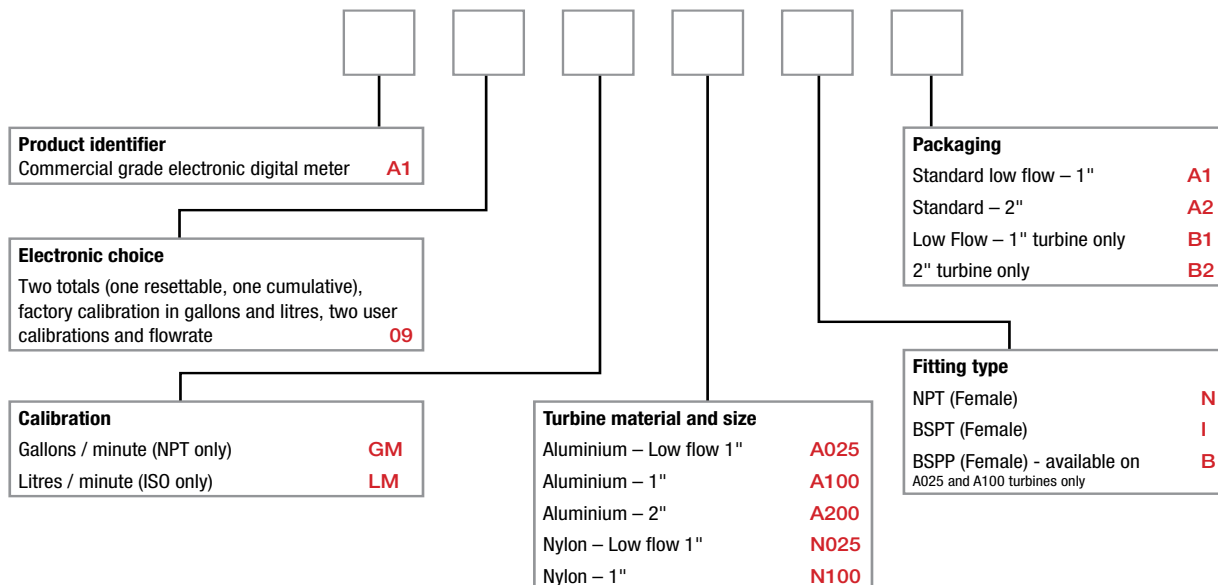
**Product identifier**
Commercial grade electronic digital meter A1

**Electronic choice**
Two totals (one resettable, one cumulative), factory calibration in gallons and litres, two user calibrations and flowrate 09

**Calibration**
Gallons / minute (NPT only) GM
Litres / minute (ISO only) LM

**Turbine material and size**
Aluminium – Low flow 1" A025
Aluminium – 1" A100
Aluminium – 2" A200
Nylon – Low flow 1" N025
Nylon – 1" N100

**Packaging**
Standard low flow – 1" A1
Standard – 2" A2
Low Flow – 1" turbine only B1
2" turbine only B2

**Fitting type**
NPT (Female) N
BSPT (Female) I
BSPP (Female) - available on A025 and A100 turbines only B